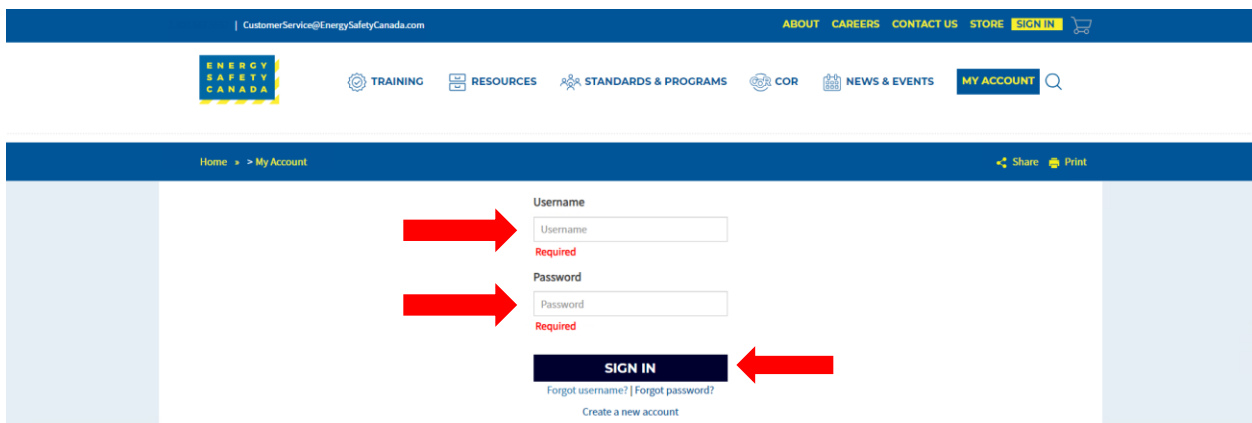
| CustomerService@EnergySafetyCanada.com

ABOUT CAREERS CONTACT US STORE SIGN IN

ENERGY SAFETY CANADA

TRAINING RESOURCES STANDARDS & PROGRAMS COR NEWS & EVENTS MY ACCOUNT

Home » > My Account

Share Print

Username

Username

Required

Password

Password

Required

SIGN IN

Forgot username? | Forgot password?

Create a new account